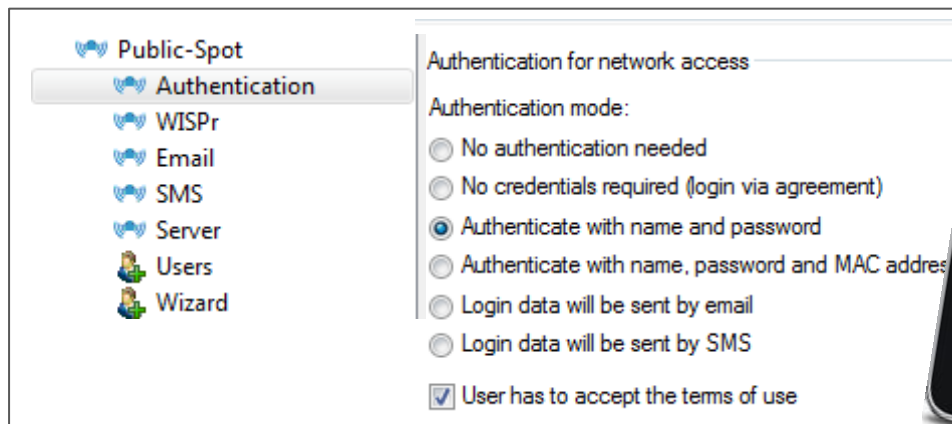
Public-Spot
Authentication
WISPr
Email
SMS
Server
Users
Wizard

Authentication for network access

Authentication mode:

No authentication needed

No credentials required (login via agreement)

Authenticate with name and password

Authenticate with name, password and MAC addres

Login data will be sent by email

Login data will be sent by SMS

User has to accept the terms of use